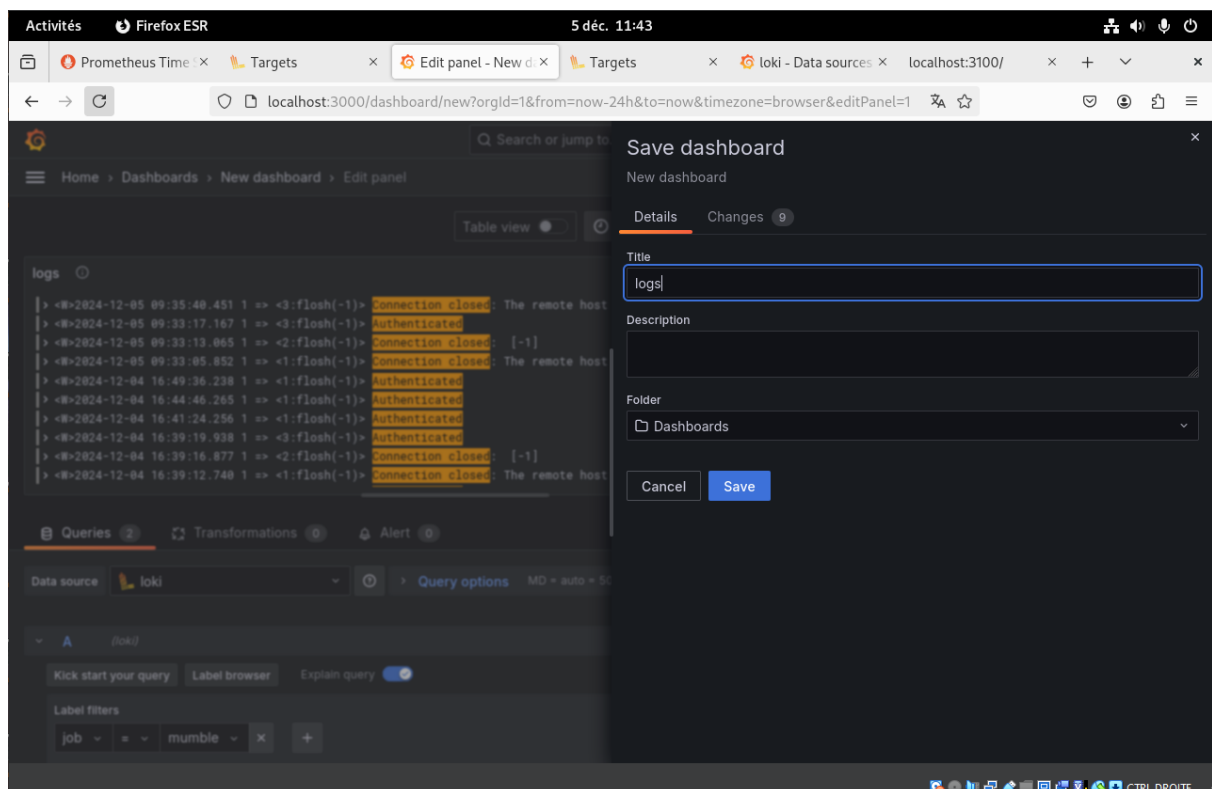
Activités Firefox ESR 5 déc. 11:43

Prometheus Time × Targets × Edit panel - New × Targets × loki - Data sources × localhost:3100/ × + ×

localhost:3000/dashboard/new?orgId=1&from=now-24h&to=now&timezone=browser&editPanel=1

Search or jump to

Home › Dashboards › New dashboard › Edit panel

Table view

logs

> <W>2024-12-05 09:35:40.451 1 => <3:flosh(-1)> Connection closed: The remote host
> <W>2024-12-05 09:33:17.167 1 => <3:flosh(-1)> Authenticated
> <W>2024-12-05 09:33:13.065 1 => <2:flosh(-1)> Connection closed: [-1]
> <W>2024-12-05 09:33:05.852 1 => <1:flosh(-1)> Connection closed: The remote host
> <W>2024-12-04 16:49:36.238 1 => <1:flosh(-1)> Authenticated
> <W>2024-12-04 16:44:46.265 1 => <1:flosh(-1)> Authenticated
> <W>2024-12-04 16:41:24.256 1 => <1:flosh(-1)> Authenticated
> <W>2024-12-04 16:39:19.938 1 => <3:flosh(-1)> Authenticated
> <W>2024-12-04 16:39:16.877 1 => <2:flosh(-1)> Connection closed: [-1]
> <W>2024-12-04 16:39:12.740 1 => <1:flosh(-1)> Connection closed: The remote host

Queries 2 Transformations 0 Alert 0

Data source loki Query options MD = auto = 5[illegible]

A (loki)

Kick start your query Label browser Explain query

Label filters

job = mumble × +

Save dashboard
New dashboard

Details Changes 9

Title
logs

Description

Folder
Dashboards

Cancel Save

CTRL DROITE